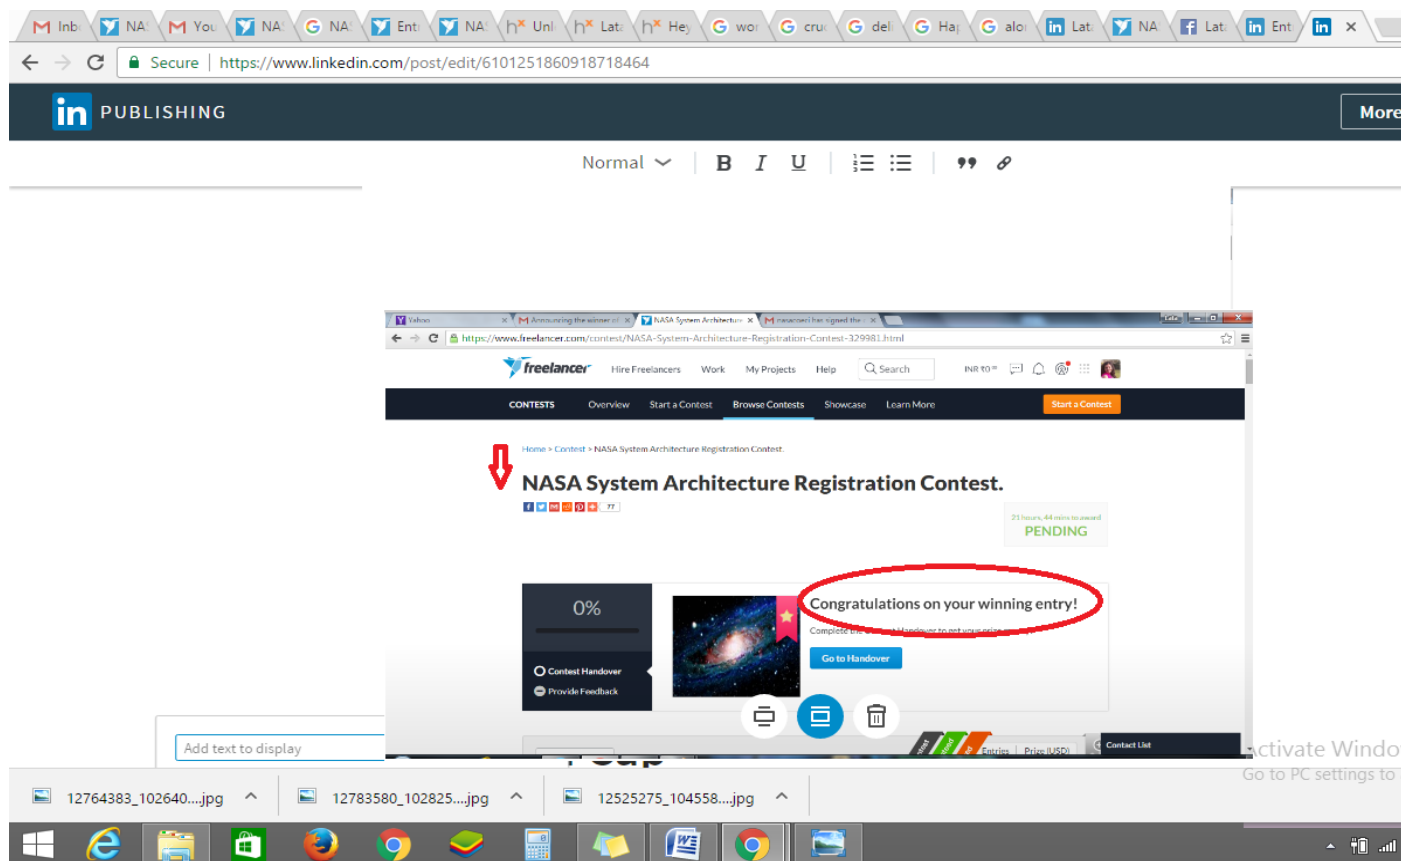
Inb NA You NA NA Ent NA Unl Lat Hey wor cru del Ha alo Lat NA Lat Ent

Secure | https://www.linkedin.com/post/edit/6101251860918718464

in PUBLISHING

More

Normal B I U

Yahoo | Announcing the winner of | NASA System Architecture | nasaoeci has signed the

https://www.freelancer.com/contest/NASA-System-Architecture-Registration-Contest-329981.html

freelancer Hire Freelancers Work My Projects Help Search INR ₹0

CONTESTS Overview Start a Contest Browse Contests Showcase Learn More Start a Contest

Home > Contest > NASA System Architecture Registration Contest.

NASA System Architecture Registration Contest.

21 hours, 44 mins to award
PENDING

0%

Contest Handover
Provide Feedback

Congratulations on your winning entry!

Complete the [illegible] Handover to get your prize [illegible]

Go to Handover

Entries | Prize (USD)

Contact List

Add text to display

Activate Windo
Go to PC settings to

12764383_102640....jpg
12783580_102825....jpg
12525275_104558....jpg